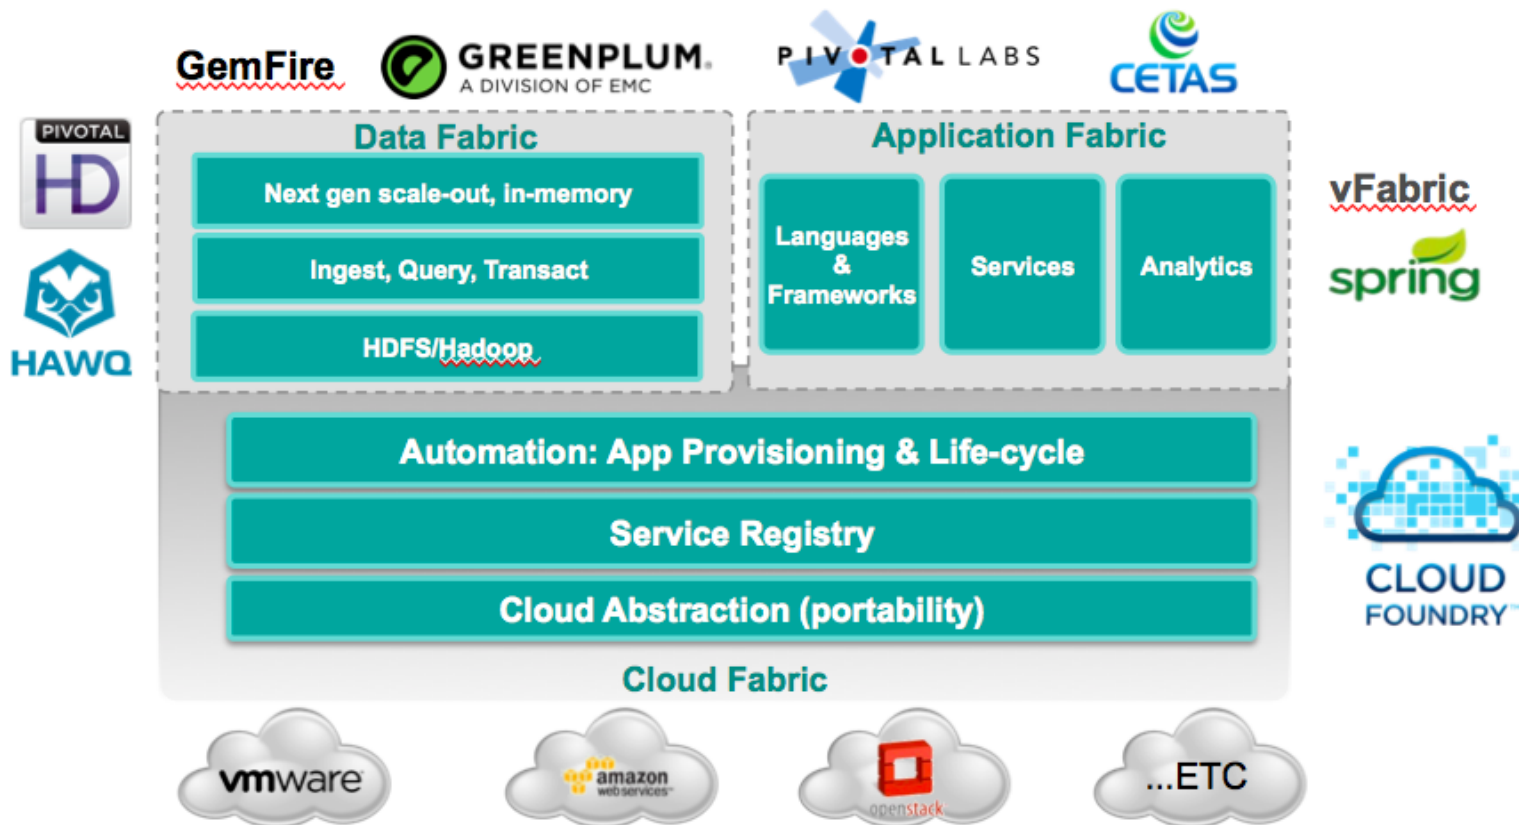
GemFire
GREENPLUM. A DIVISION OF EMC
PIVOTAL LABS
CETAS

PIVOTAL HD
HAWQ

Data Fabric
Next gen scale-out, in-memory
Ingest, Query, Transact
HDFS/Hadoop

Application Fabric
Languages & Frameworks
Services
Analytics

vFabric
spring

Automation: App Provisioning & Life-cycle
Service Registry
Cloud Abstraction (portability)
Cloud Fabric

CLOUD FOUNDRY

vmware
amazon webservices
openstack
...ETC